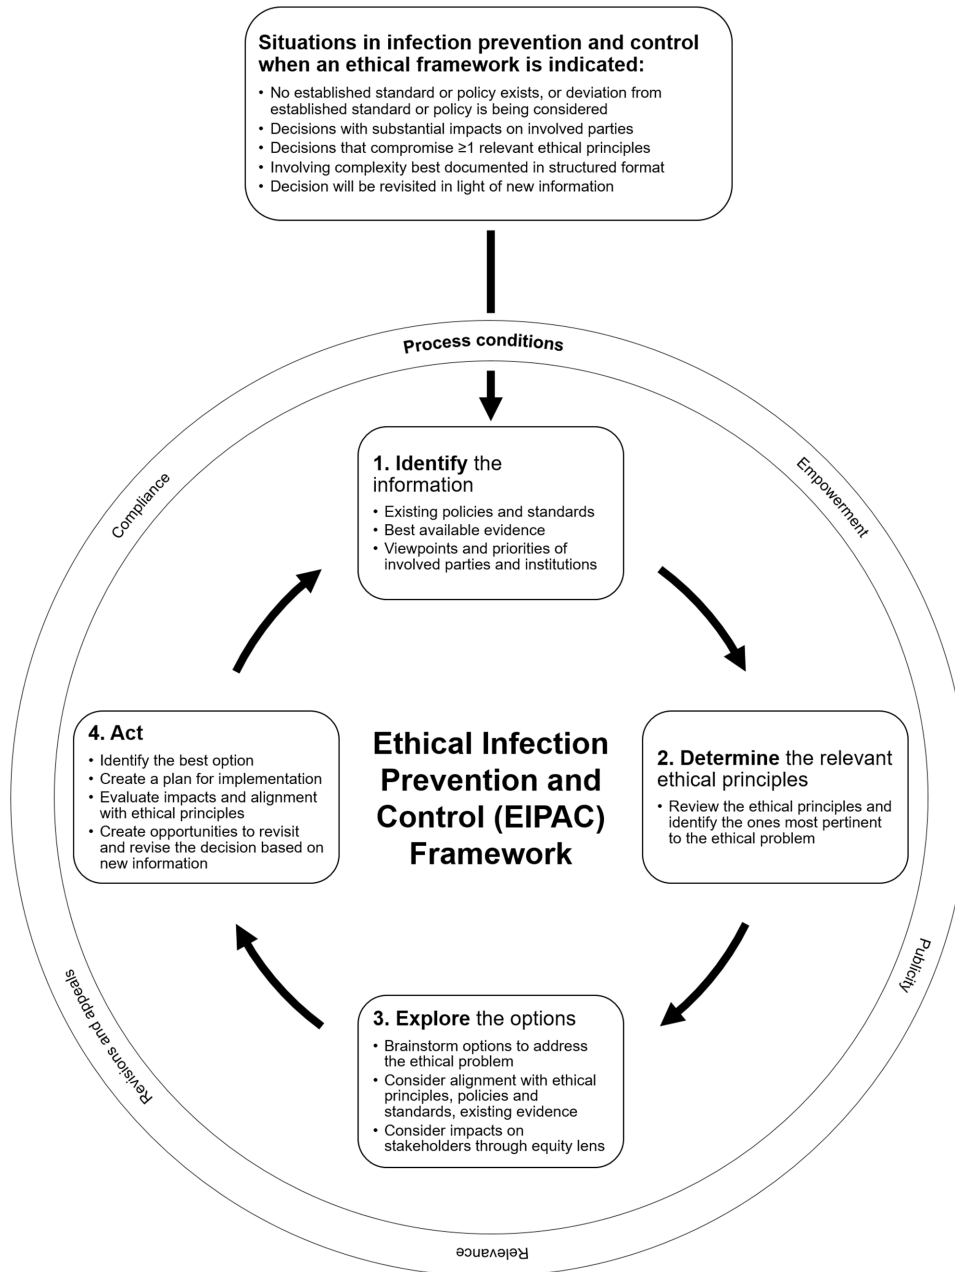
Situations in infection prevention and control when an ethical framework is indicated:

- No established standard or policy exists, or deviation from established standard or policy is being considered
- Decisions with substantial impacts on involved parties
- Decisions that compromise ≥1 relevant ethical principles
- Involving complexity best documented in structured format
- Decision will be revisited in light of new information

Process conditions

Compliance

Empowerment

1. Identify the information

- Existing policies and standards
- Best available evidence
- Viewpoints and priorities of involved parties and institutions

4. Act

- Identify the best option
- Create a plan for implementation
- Evaluate impacts and alignment with ethical principles
- Create opportunities to revisit and revise the decision based on new information

Ethical Infection Prevention and Control (EIPAC) Framework

2. Determine the relevant ethical principles

- Review the ethical principles and identify the ones most pertinent to the ethical problem

Revisions and appeals

Publicity

3. Explore the options

- Brainstorm options to address the ethical problem
- Consider alignment with ethical principles, policies and standards, existing evidence
- Consider impacts on stakeholders through equity lens

Relevance